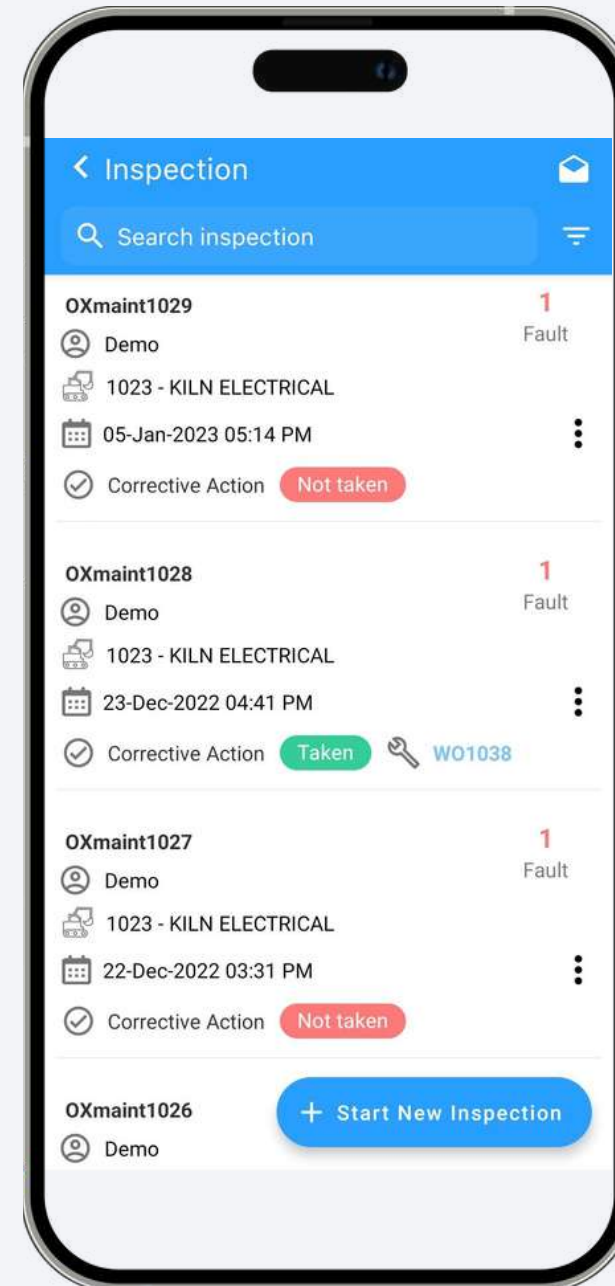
Inspection

Search inspection

OXmaint1029
1
Fault
Demo
1023 - KILN ELECTRICAL
05-Jan-2023 05:14 PM
Corrective Action Not taken

OXmaint1028
1
Fault
Demo
1023 - KILN ELECTRICAL
23-Dec-2022 04:41 PM
Corrective Action Taken WO1038

OXmaint1027
1
Fault
Demo
1023 - KILN ELECTRICAL
22-Dec-2022 03:31 PM
Corrective Action Not taken

OXmaint1026
Demo

+ Start New Inspection